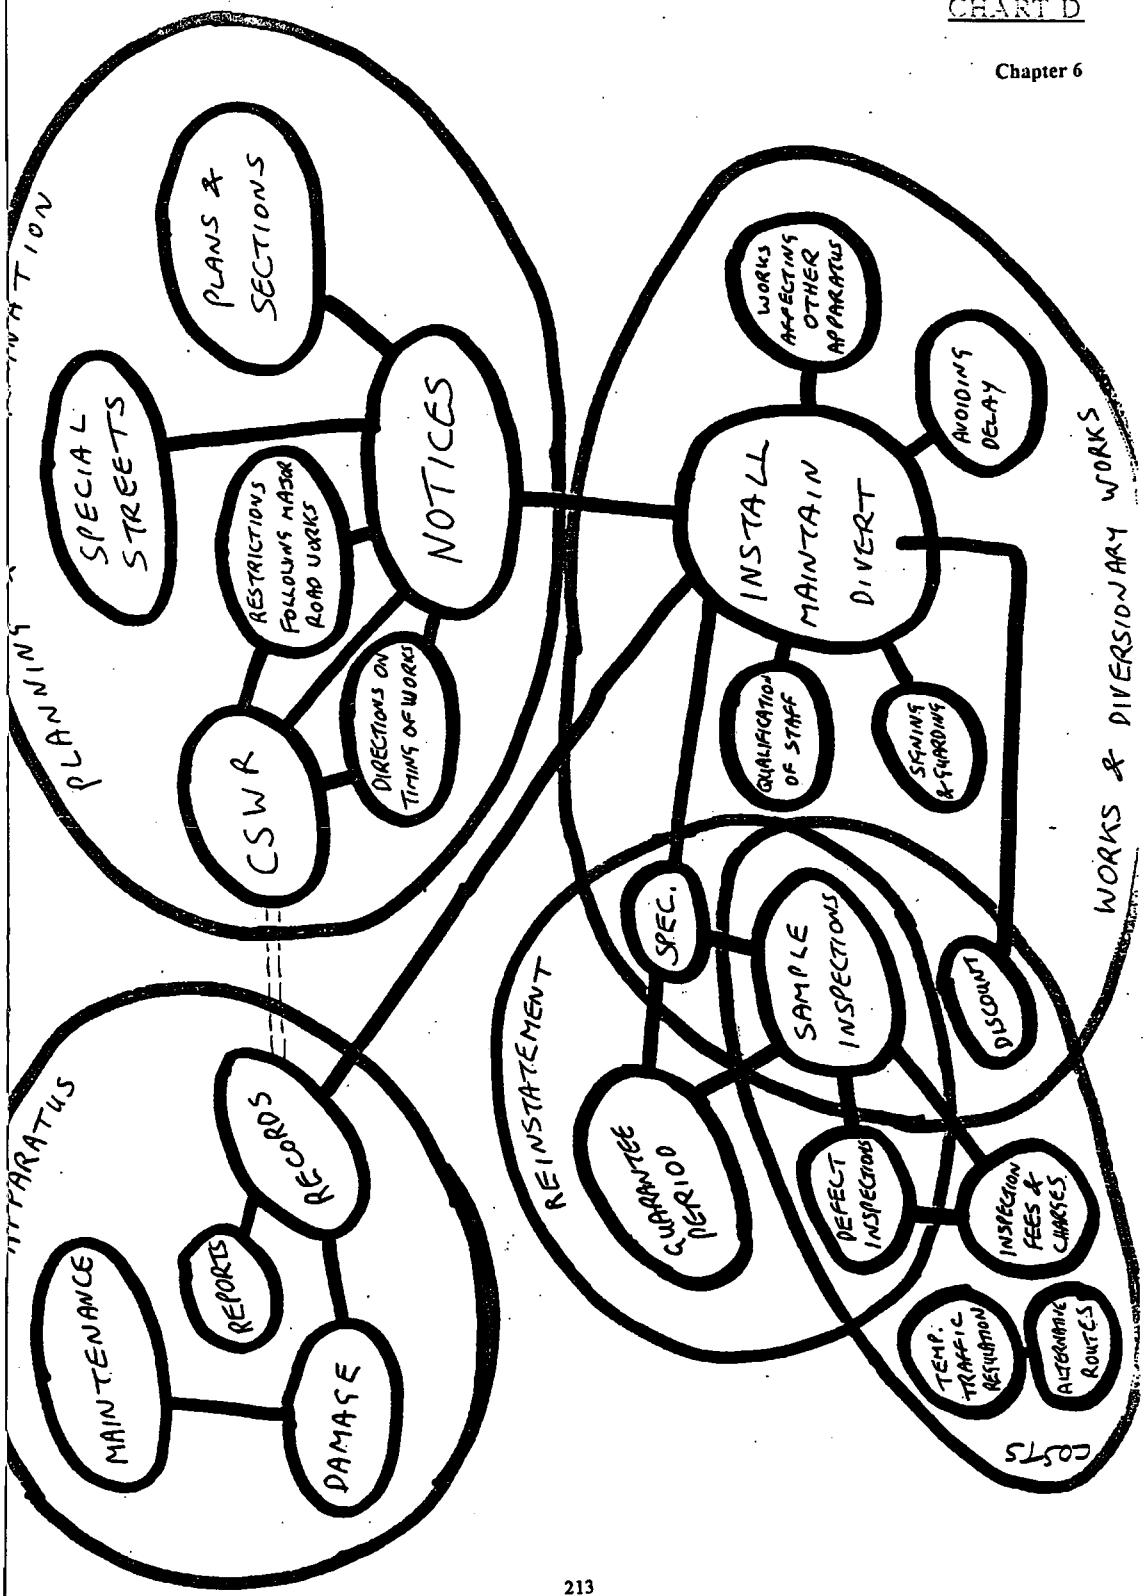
CHART D

Chapter 6

PLANNING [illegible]ATION

PLANS & SECTIONS

SPECIAL STREETS

NOTICES

RESTRICTIONS FOLLOWING MAJOR ROAD WORKS

DIRECTIONS ON TIMING OF WORKS

CSWR

WORKS & DIVERSIONARY WORKS

WORKS AFFECTING OTHER APPARATUS

AVOIDING DELAY

INSTALL MAINTAIN DIVERT

QUALIFICATION OF STAFF

SIGNING & GUARDING

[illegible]PPARATUS

MAINTENANCE

REPORTS

RECORDS

DAMAGE

REINSTATEMENT

SPEC.

SAMPLE INSPECTIONS

DISCOUNT

GUARANTEE PERIOD

DEFECT INSPECTIONS

INSPECTION FEES & CHARGES.

COSTS

TEMP. TRAFFIC REGULATION

ALTERNATIVE ROUTES

213